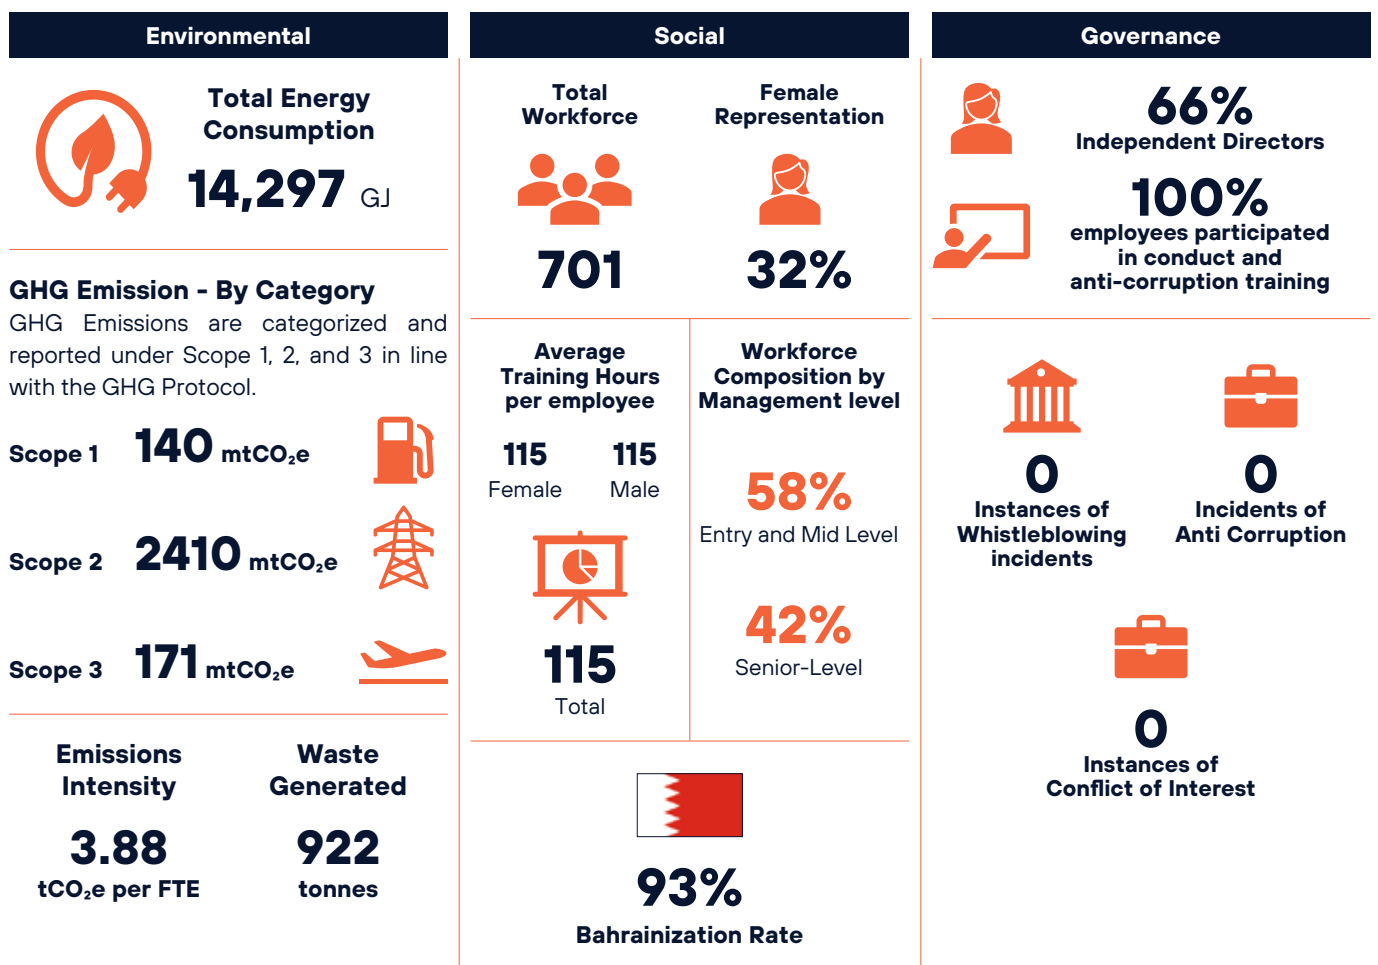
Environmental

Total Energy Consumption

14,297 GJ

GHG Emission - By Category

GHG Emissions are categorized and reported under Scope 1, 2, and 3 in line with the GHG Protocol.

Scope 1 140 mtCO$_2$e

Scope 2 2410 mtCO$_2$e

Scope 3 171 mtCO$_2$e

Emissions Intensity

3.88

tCO$_2$e per FTE

Waste Generated

922

tonnes

Social

Total Workforce

701

Female Representation

32%

Average Training Hours per employee

115 Female

115 Male

115

Total

Workforce Composition by Management level

58%

Entry and Mid Level

42%

Senior-Level

93%

Bahrainization Rate

Governance

66%

Independent Directors

100%

employees participated in conduct and anti-corruption training

0

Instances of Whistleblowing incidents

0

Incidents of Anti Corruption

0

Instances of Conflict of Interest